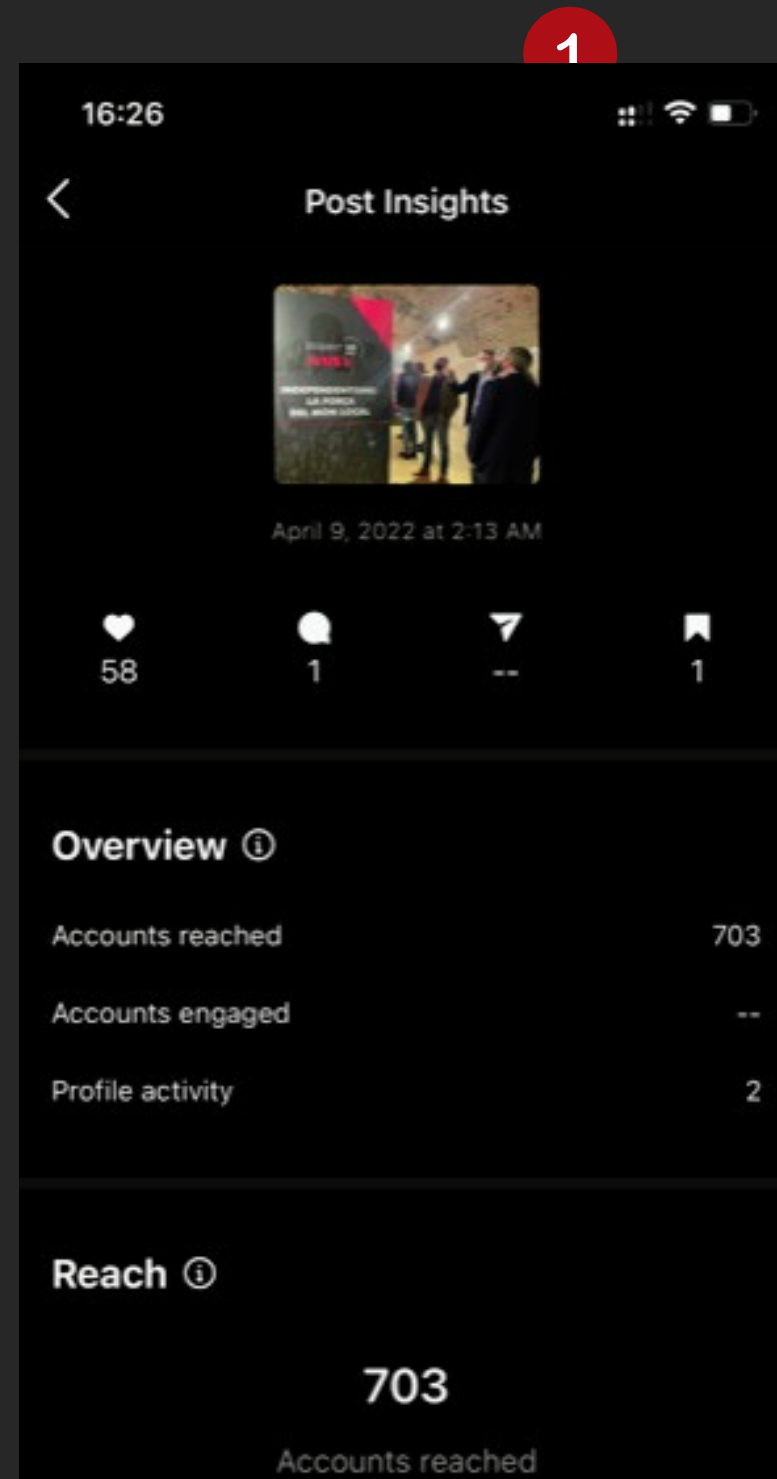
1

16:26

Post Insights

INDEPENDENTITZANT LA FORÇA DEL MÓN LOCAL

April 9, 2022 at 2:13 AM

58

1

--

1

Overview ⓘ

Accounts reached 703

Accounts engaged --

Profile activity 2

Reach ⓘ

703

Accounts reached